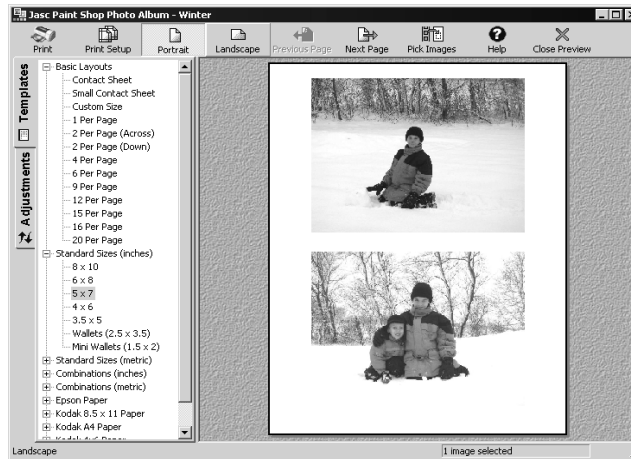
Jasc Paint Shop Photo Album - Winter

Print | Print Setup | Portrait | Landscape | Previous Page | Next Page | Pick Images | Help | Close Preview

Templates

Adjustments

Basic Layouts
Contact Sheet
Small Contact Sheet
Custom Size
1 Per Page
2 Per Page (Across)
2 Per Page (Down)
4 Per Page
6 Per Page
9 Per Page
12 Per Page
15 Per Page
16 Per Page
20 Per Page
Standard Sizes (inches)
8 x 10
6 x 8
5 x 7
4 x 6
3.5 x 5
Wallets (2.5 x 3.5)
Mini Wallets (1.5 x 2)
Standard Sizes (metric)
Combinations (inches)
Combinations (metric)
Epson Paper
Kodak 8.5 x 11 Paper
Kodak A4 Paper
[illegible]

Landscape

1 image selected